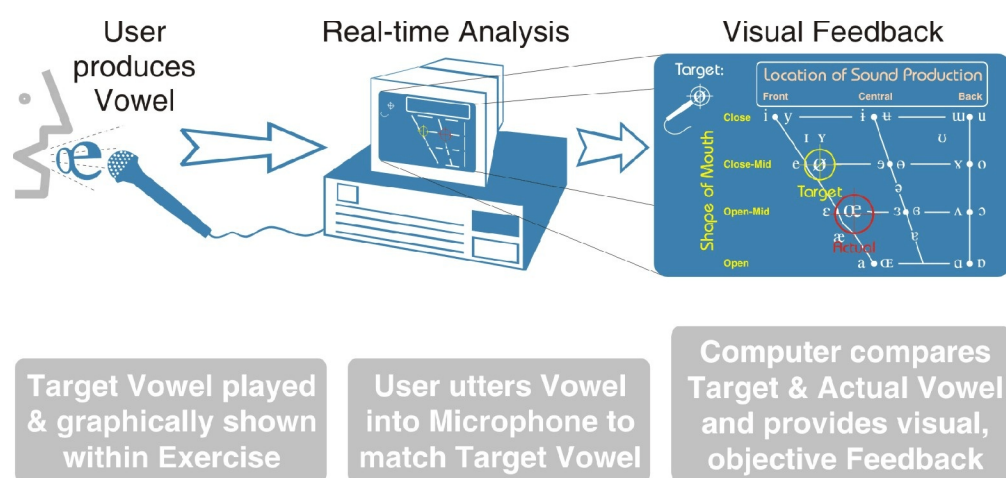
User produces Vowel

œ

Real-time Analysis

Visual Feedback

Target:

ø

Location of Sound Production

Front

Central

Back

Shape of Mouth

Close

i • y

ɨ • ʉ

ɯ • u

ɪ ʏ

ʊ

Close-Mid

e • ø

ɘ • ɵ

ɤ • o

Target

ə

Open-Mid

ɛ • œ

ɜ • ɞ

ʌ • ɔ

æ

ɐ

Actual

Open

a • ɶ

ɑ • ɒ

Target Vowel played & graphically shown within Exercise

User utters Vowel into Microphone to match Target Vowel

Computer compares Target & Actual Vowel and provides visual, objective Feedback